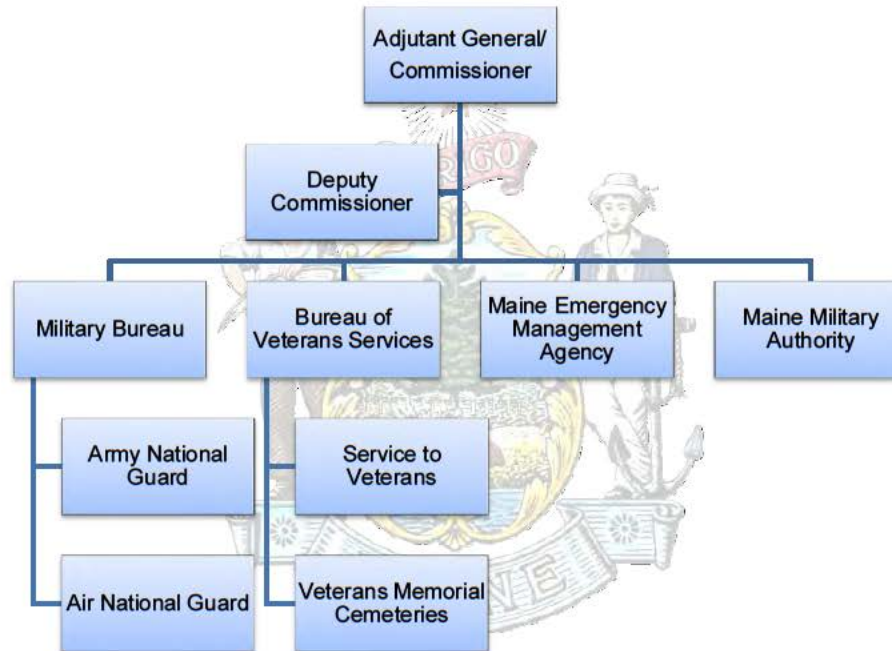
Adjutant General/ Commissioner

Deputy Commissioner

Military Bureau

Bureau of Veterans Services

Maine Emergency Management Agency

Maine Military Authority

Army National Guard

Air National Guard

Service to Veterans

Veterans Memorial Cemeteries

DIRIGO

MAINE